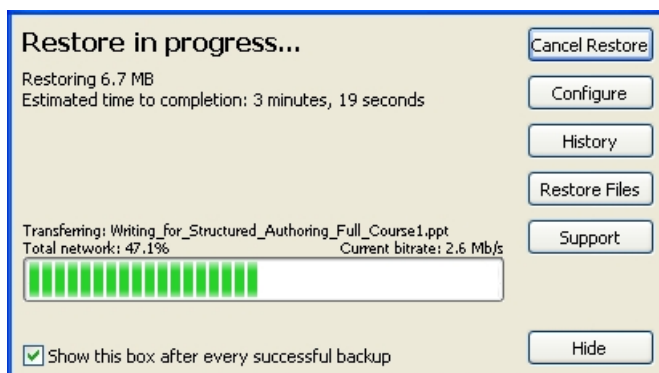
Restore in progress...

Restoring 6.7 MB
Estimated time to completion: 3 minutes, 19 seconds

Cancel Restore

Configure

History

Restore Files

Support

Transferring: Writing_for_Structured_Authoring_Full_Course1.ppt
Total network: 47.1%
Current bitrate: 2.6 Mb/s

Show this box after every successful backup

Hide